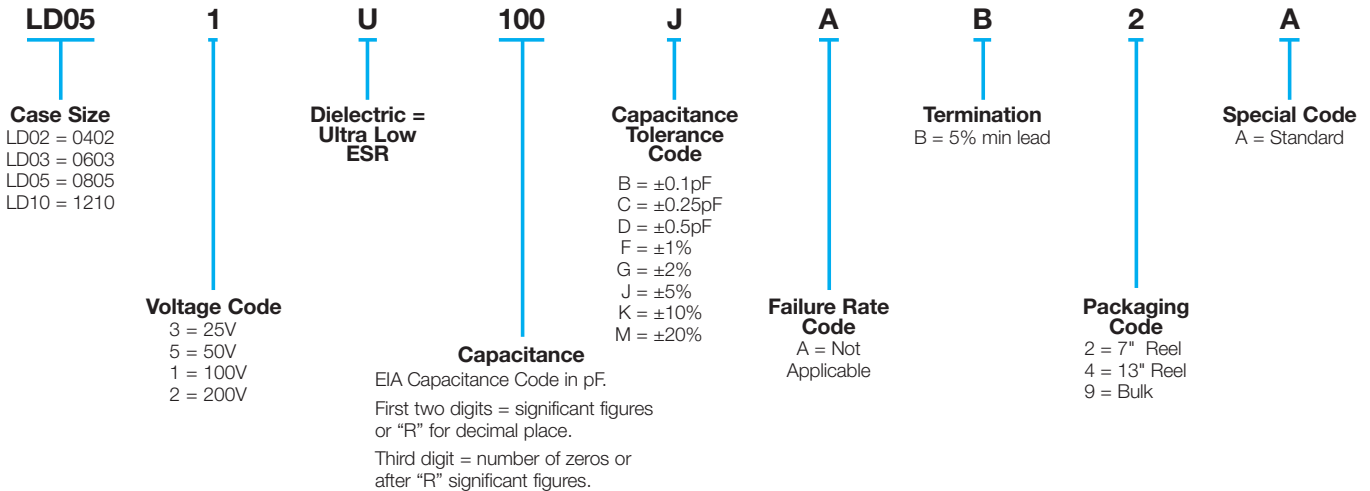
LD05 1 U 100 J A B 2 A

Case Size
LD02 = 0402
LD03 = 0603
LD05 = 0805
LD10 = 1210

Voltage Code
3 = 25V
5 = 50V
1 = 100V
2 = 200V

Dielectric = Ultra Low ESR

Capacitance
EIA Capacitance Code in pF.

First two digits = significant figures or “R” for decimal place.

Third digit = number of zeros or after “R” significant figures.

Capacitance Tolerance Code
B = ±0.1pF
C = ±0.25pF
D = ±0.5pF
F = ±1%
G = ±2%
J = ±5%
K = ±10%
M = ±20%

Failure Rate Code
A = Not Applicable

Termination
B = 5% min lead

Packaging Code
2 = 7" Reel
4 = 13" Reel
9 = Bulk

Special Code
A = Standard